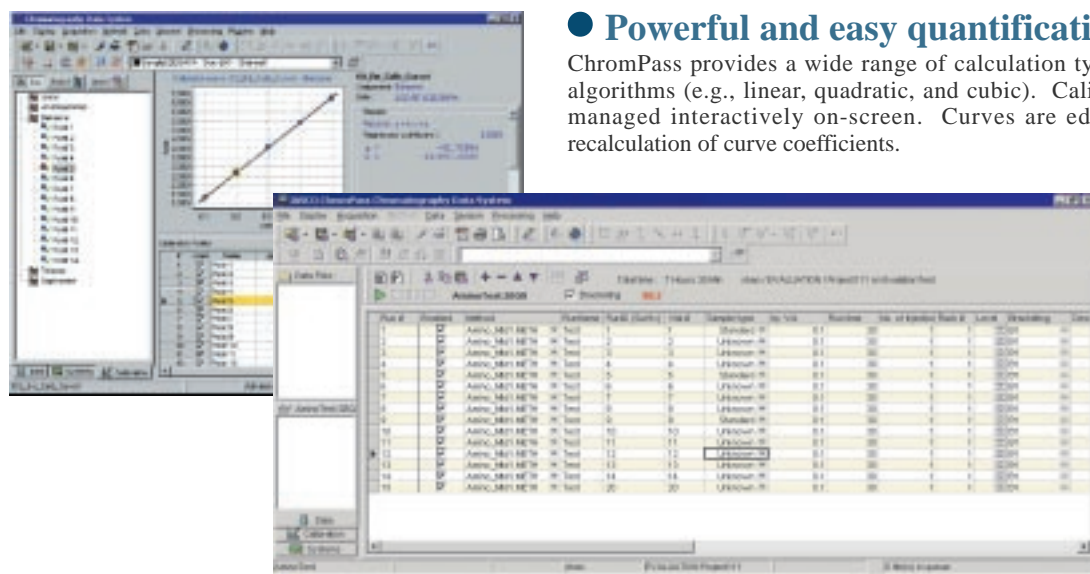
Powerful and easy quantificati

ChromPass provides a wide range of calculation ty algorithms (e.g., linear, quadratic, and cubic). Cali managed interactively on-screen. Curves are ed recalculation of curve coefficients.

Chromatography Data System

JASCO ChromPass Chromatography Data System

Data Files

Data

Calibration

Systems